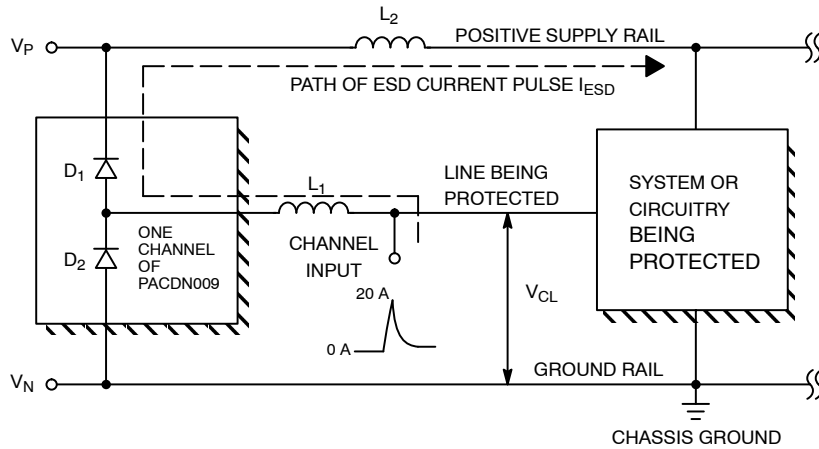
$V_P$

$L_2$

POSITIVE SUPPLY RAIL

PATH OF ESD CURRENT PULSE $I_{ESD}$

$D_1$

$D_2$

ONE CHANNEL OF PACDN009

$L_1$

LINE BEING PROTECTED

CHANNEL INPUT

SYSTEM OR CIRCUITRY BEING PROTECTED

20 A

0 A

$V_{CL}$

$V_N$

GROUND RAIL

CHASSIS GROUND